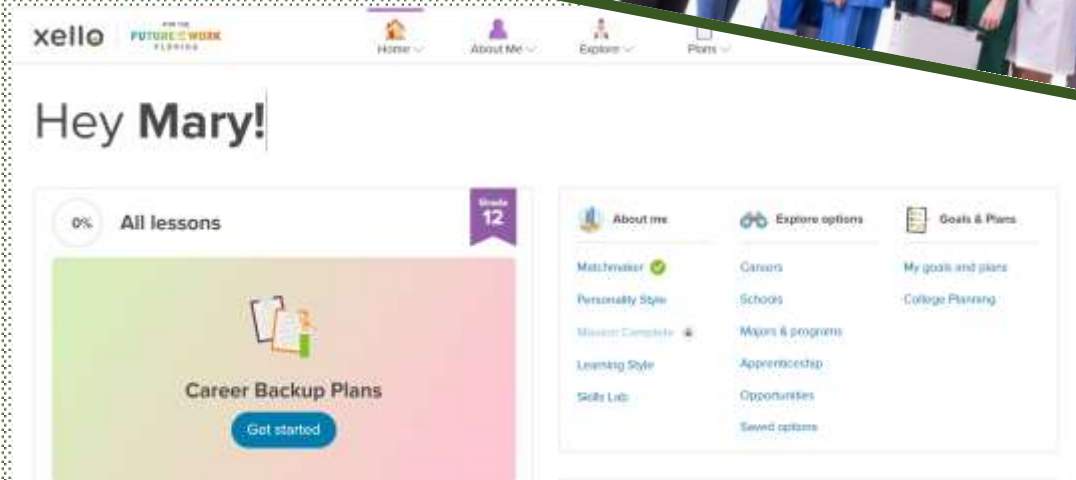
xello | FOR THE FUTURE OF WORK FLORIDA

Home About Me Explore Plans

Hey **Mary!**

0% All lessons

Grade 12

Career Backup Plans

Get started

About me

Matchmaker

Personality Style

Mission Complete

Learning Style

Skills Lab

Explore options

Careers

Schools

Majors & programs

Apprenticeship

Opportunities

Saved options

Goals & Plans

My goals and plans

College Planning